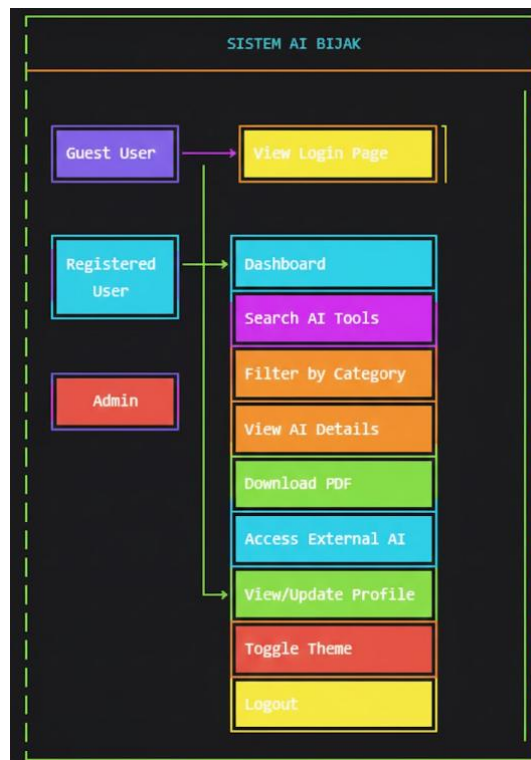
SISTEM AI BIJAK

Guest User

View Login Page

Registered User

Dashboard

Search AI Tools

Filter by Category

Admin

View AI Details

Download PDF

Access External AI

View/Update Profile

Toggle Theme

Logout